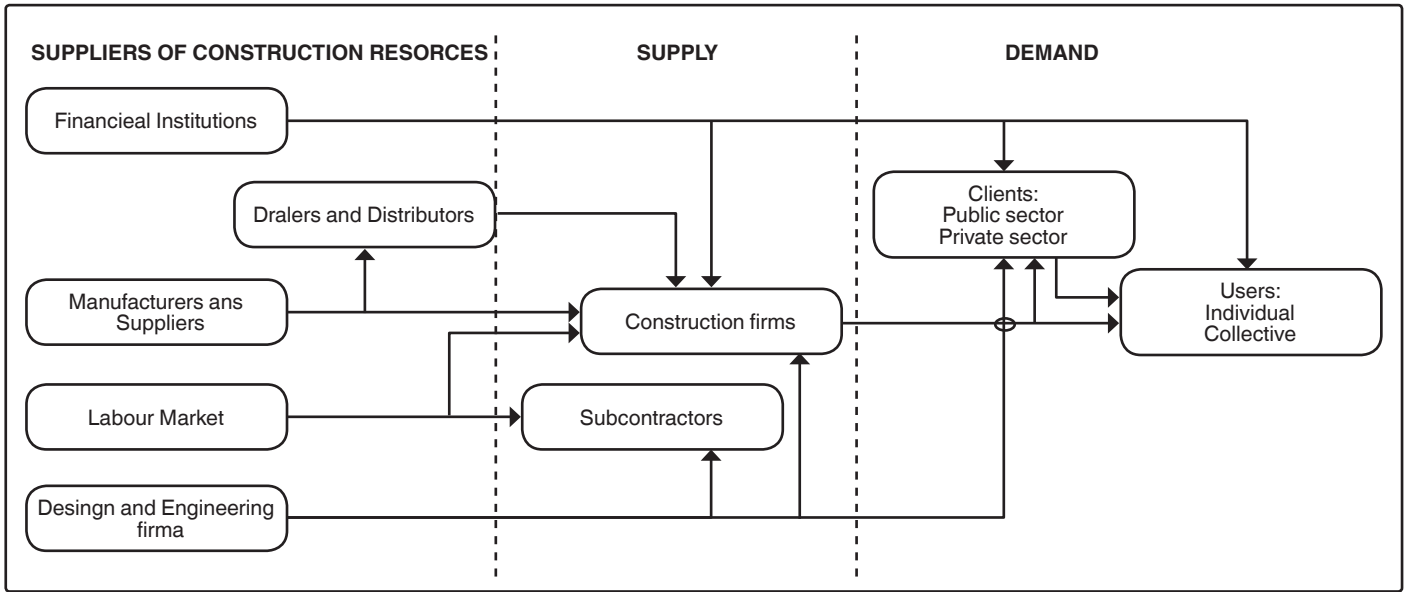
SUPPLIERS OF CONSTRUCTION RESORCES

SUPPLY

DEMAND

Financieal Institutions

Dralers and Distributors

Clients:
Public sector
Private sector

Manufacturers ans Suppliers

Construction firms

Users:
Individual
Collective

Labour Market

Subcontractors

Desingn and Engineering firma